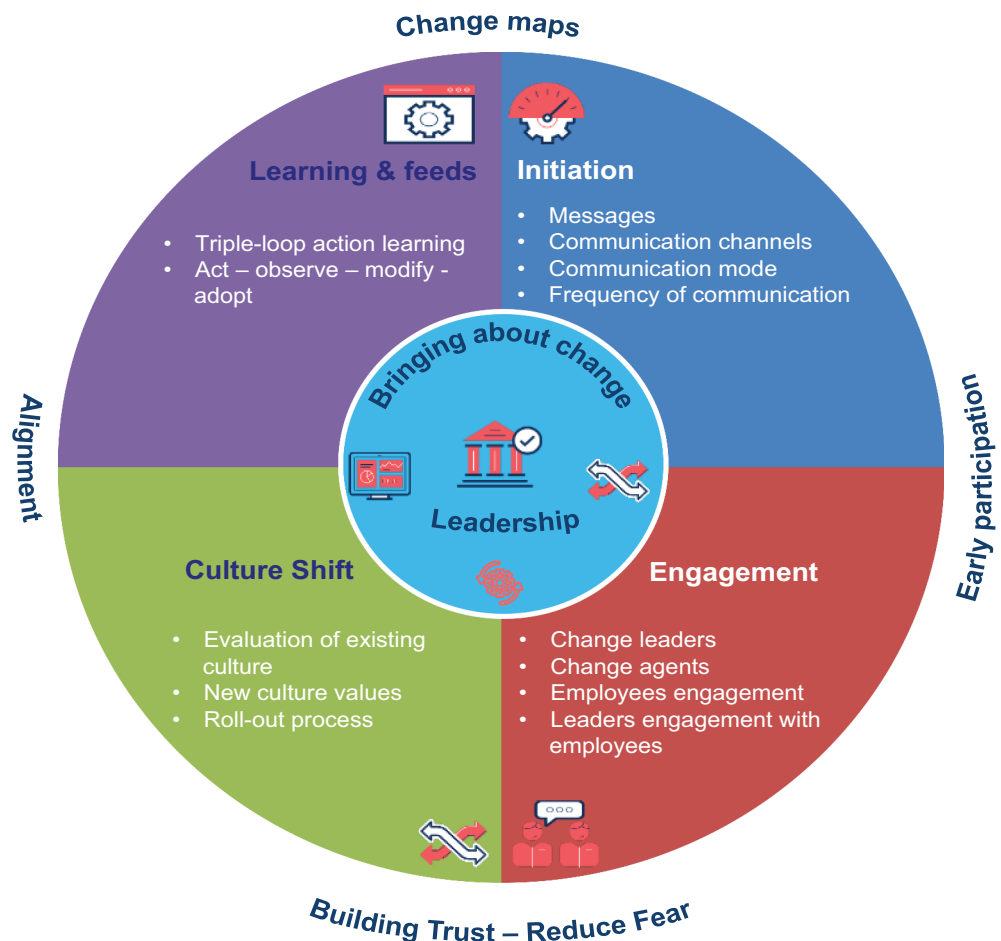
Change maps

Learning & feeds

- Triple-loop action learning
- Act – observe – modify - adopt

Initiation

- Messages
- Communication channels
- Communication mode
- Frequency of communication

Bringing about change

Leadership

Alignment

Early participation

Culture Shift

- Evaluation of existing culture
- New culture values
- Roll-out process

Engagement

- Change leaders
- Change agents
- Employees engagement
- Leaders engagement with employees

Building Trust – Reduce Fear